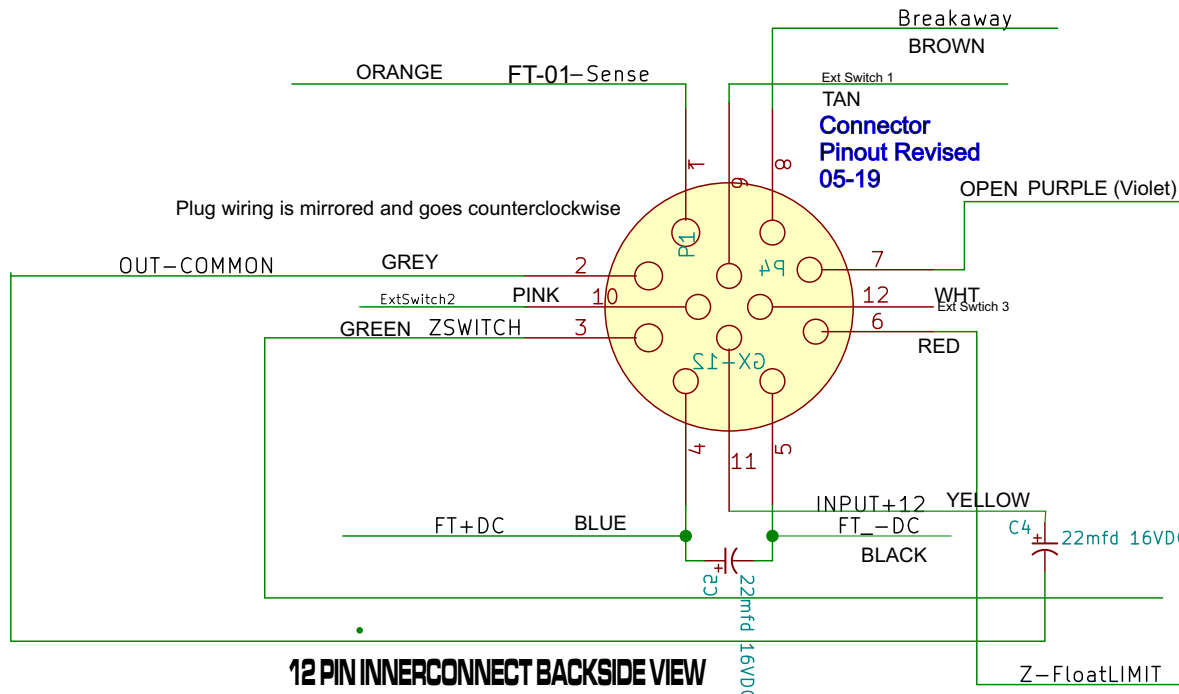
Breakaway
BROWN
ORANGE
FT-01–Sense
Ext Switch 1
TAN
Connector
Pinout Revised
05-19
1
9
8
Plug wiring is mirrored and goes counterclockwise
OPEN PURPLE (Violet)
P1
P4
OUT–COMMON
GREY
2
7
ExtSwitch2
PINK
10
12
WHT
Ext Swtich 3
GREEN
ZSWITCH
3
6
RED
GX-12
4
11
5
INPUT+12
YELLOW
FT+DC
BLUE
FT_–DC
C4
22mfd 16VDC
BLACK
C2
22mfd 16VDC
12 PIN INNERCONNECT BACKSIDE VIEW
Z–FloatLIMIT